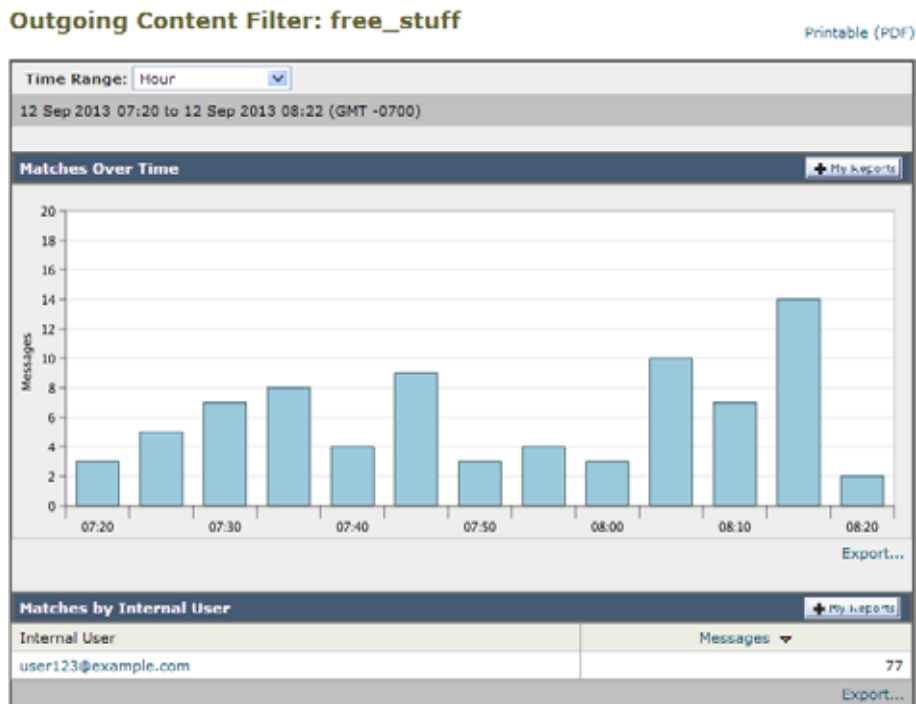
Outgoing Content Filter: free_stuff

Printable (PDF)

Time Range: Hour

12 Sep 2013 07:20 to 12 Sep 2013 08:22 (GMT -0700)

Matches Over Time

My Reports

20
18
16
14
12
10
8
6
4
2
0

Messages

07:20
07:30
07:40
07:50
08:00
08:10
08:20

Export...

Matches by Internal User

My Reports

| Internal User | Messages |
|---|---|
| user123@example.com | 77 |

Export...